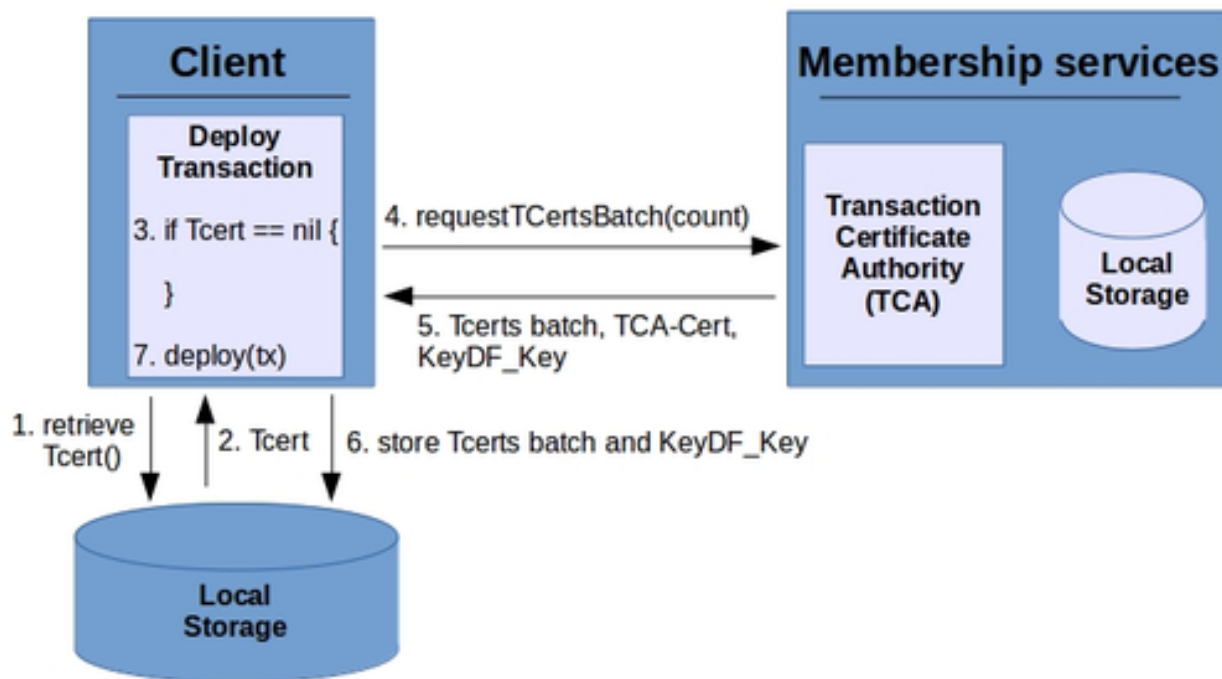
Client

Deploy Transaction

3. if Tcert == nil {

}

7. deploy(tx)

4. requestTCertsBatch(count)

5. Tcerts batch, TCA-Cert, KeyDF_Key

Membership services

Transaction Certificate Authority (TCA)

Local Storage

1. retrieve Tcert()

2. Tcert

6. store Tcerts batch and KeyDF_Key

Local Storage